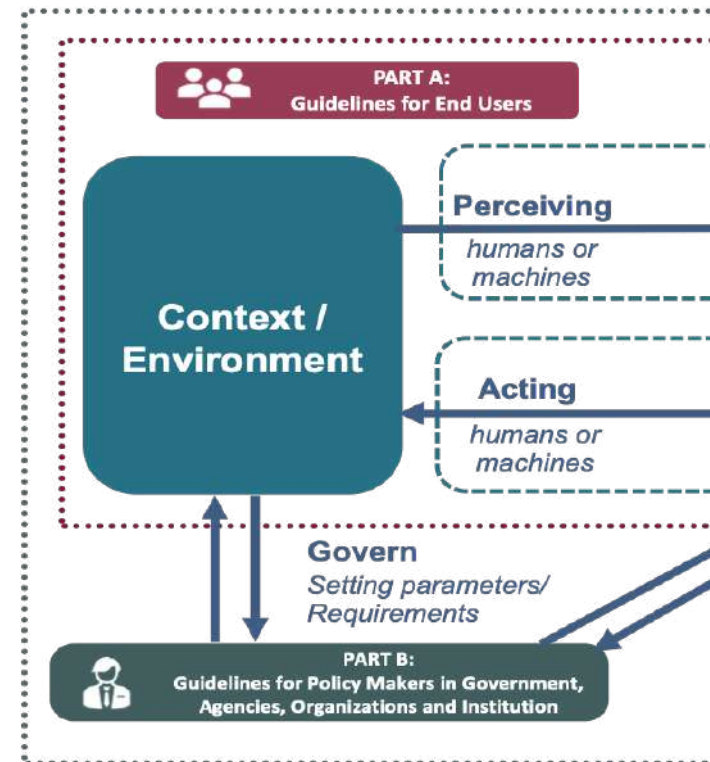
PART A:
Guidelines for End Users

Context / Environment

Perceiving
humans or machines

Acting
humans or machines

Govern
Setting parameters/ Requirements

PART B:
Guidelines for Policy Makers in Government, Agencies, Organizations and Institution